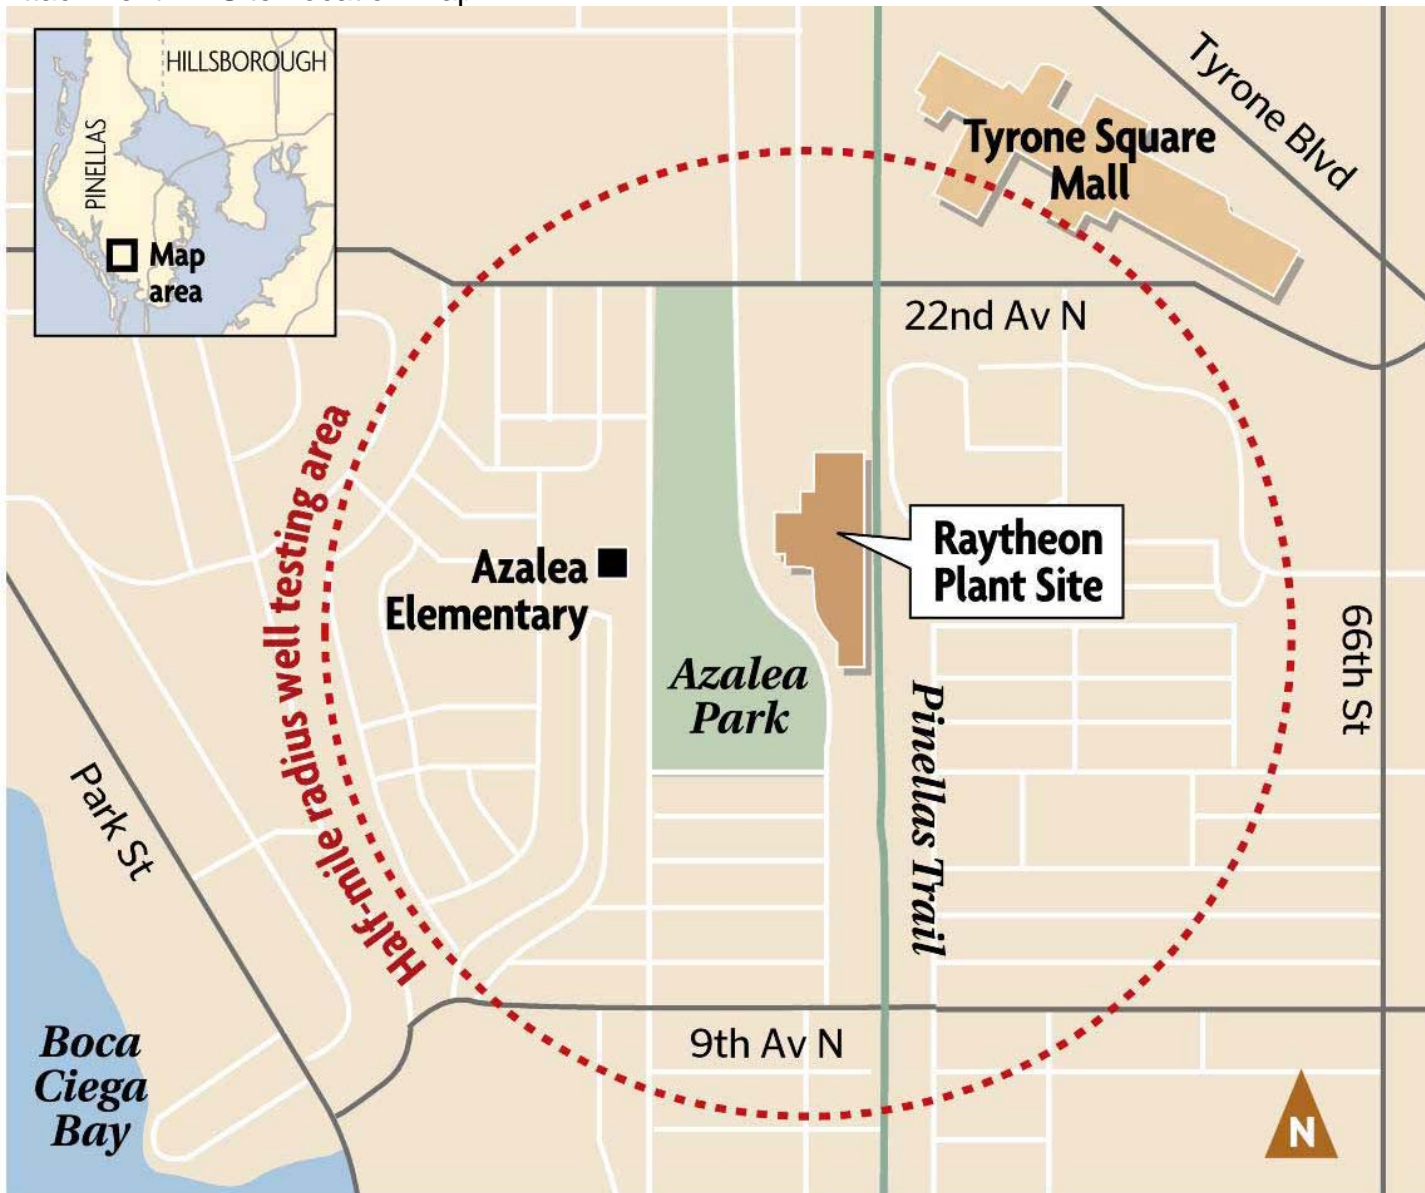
HILLSBOROUGH
PINELLAS
Map area

Tyrone Blvd
Tyrone Square Mall
22nd Av N
Half-mile radius well testing area
Raytheon Plant Site
Azalea Elementary
Azalea Park
66th St
Pinellas Trail
Park St
9th Av N
Boca Ciega Bay
N